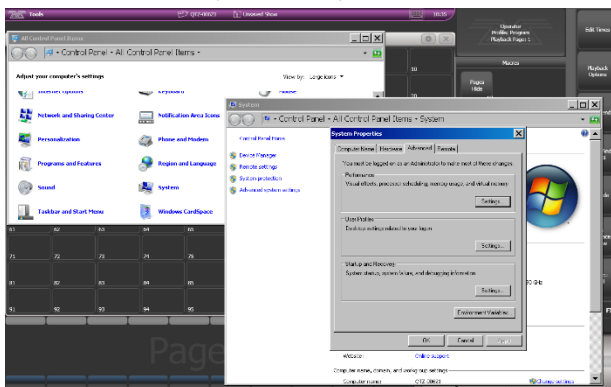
Tools
QTZ-00021
Unsaved Show
10:55
Operator
Profile: Program
Playback Page: 1
Edit Times
Macros
Playback Options
10
20
Pages Hide
All Control Panel Items
Control Panel › All Control Panel Items ›
Adjust your computer's settings
View by: Large icons
Internet Options
Keyboard
Mouse
Network and Sharing Center
Notification Area Icons
Personalization
Phone and Modem
Programs and Features
Region and Language
Sound
System
Taskbar and Start Menu
Windows CardSpace
61
62
63
64
65
71
72
73
74
75
81
82
83
84
85
91
92
93
94
95
Page
System
Control Panel › All Control Panel Items › System
Control Panel Home
Device Manager
Remote settings
System protection
Advanced system settings
System Properties
Computer Name
Hardware
Advanced
Remote
You must be logged on as an Administrator to make most of these changes.
Performance
Visual effects, processor scheduling, memory usage, and virtual memory
Settings...
User Profiles
Desktop settings related to your logon
Settings...
Startup and Recovery
System startup, system failure, and debugging information
Settings...
Environment Variables...
OK
Cancel
Apply
0 GHz
Website
Online support
Computer name, domain, and workgroup settings
Computer name
QTZ-00021
Change settings